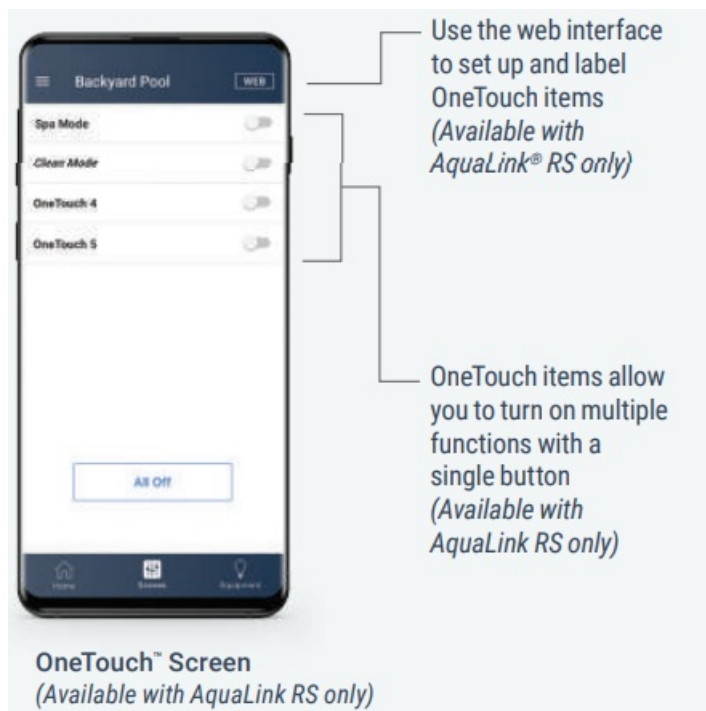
Backyard Pool

WEB

Spa Mode

Clean Mode

OneTouch 4

OneTouch 5

All Off

Home

Scenes

Equipment

Use the web interface to set up and label OneTouch items *(Available with AquaLink® RS only)*

OneTouch items allow you to turn on multiple functions with a single button *(Available with AquaLink RS only)*

OneTouch™ Screen
*(Available with AquaLink RS only)*